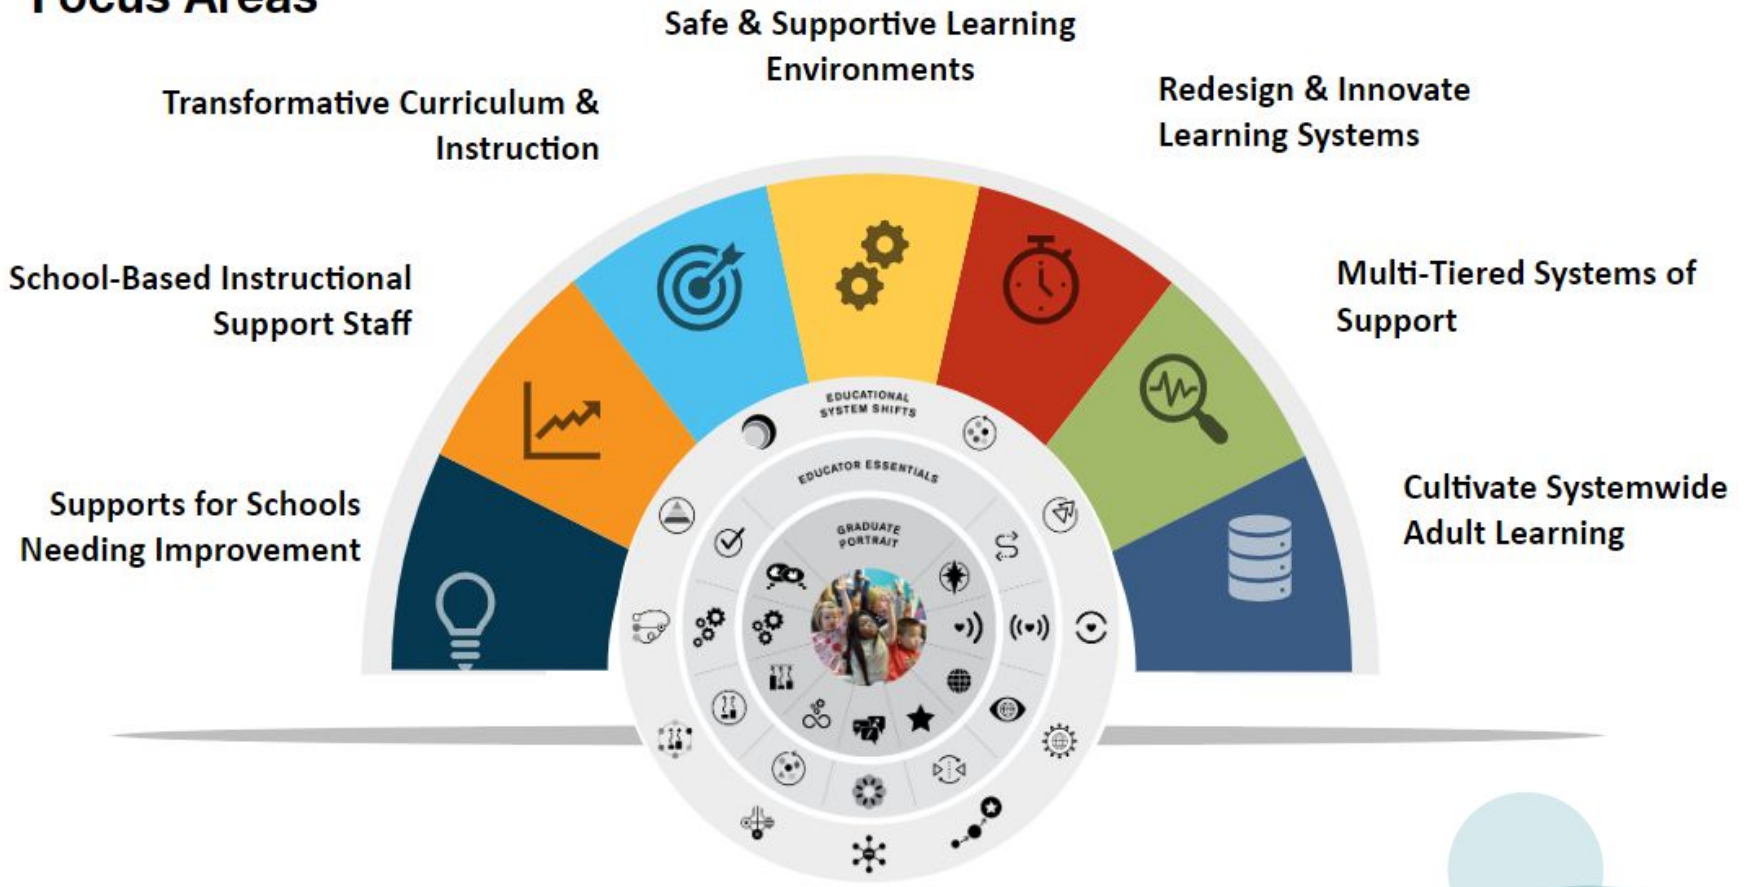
Focus Areas

Safe & Supportive Learning Environments

Transformative Curriculum & Instruction

Redesign & Innovate Learning Systems

School-Based Instructional Support Staff

Multi-Tiered Systems of Support

Supports for Schools Needing Improvement

Cultivate Systemwide Adult Learning

EDUCATIONAL SYSTEM SHIFTS

EDUCATOR ESSENTIALS

GRADUATE PORTRAIT